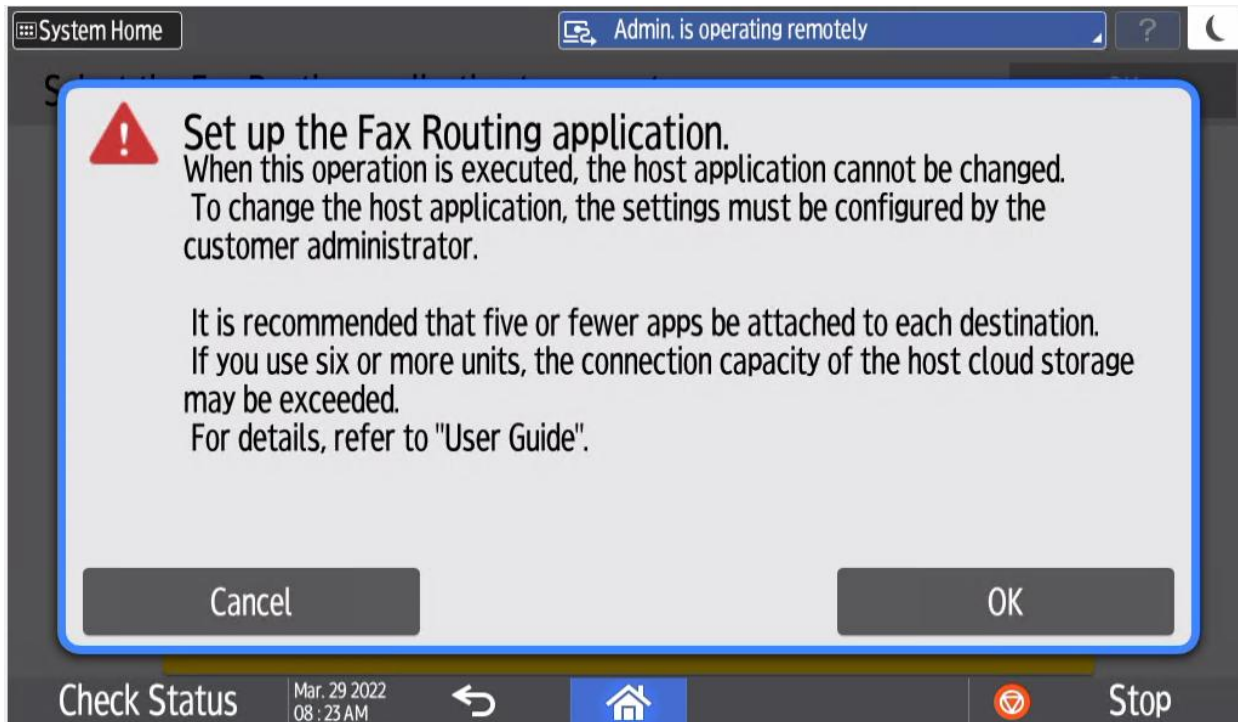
System Home

Admin. is operating remotely

?

Set up the Fax Routing application.
When this operation is executed, the host application cannot be changed. To change the host application, the settings must be configured by the customer administrator.

It is recommended that five or fewer apps be attached to each destination. If you use six or more units, the connection capacity of the host cloud storage may be exceeded.
For details, refer to "User Guide".

Cancel

OK

Check Status

Mar. 29 2022
08 : 23 AM

Stop